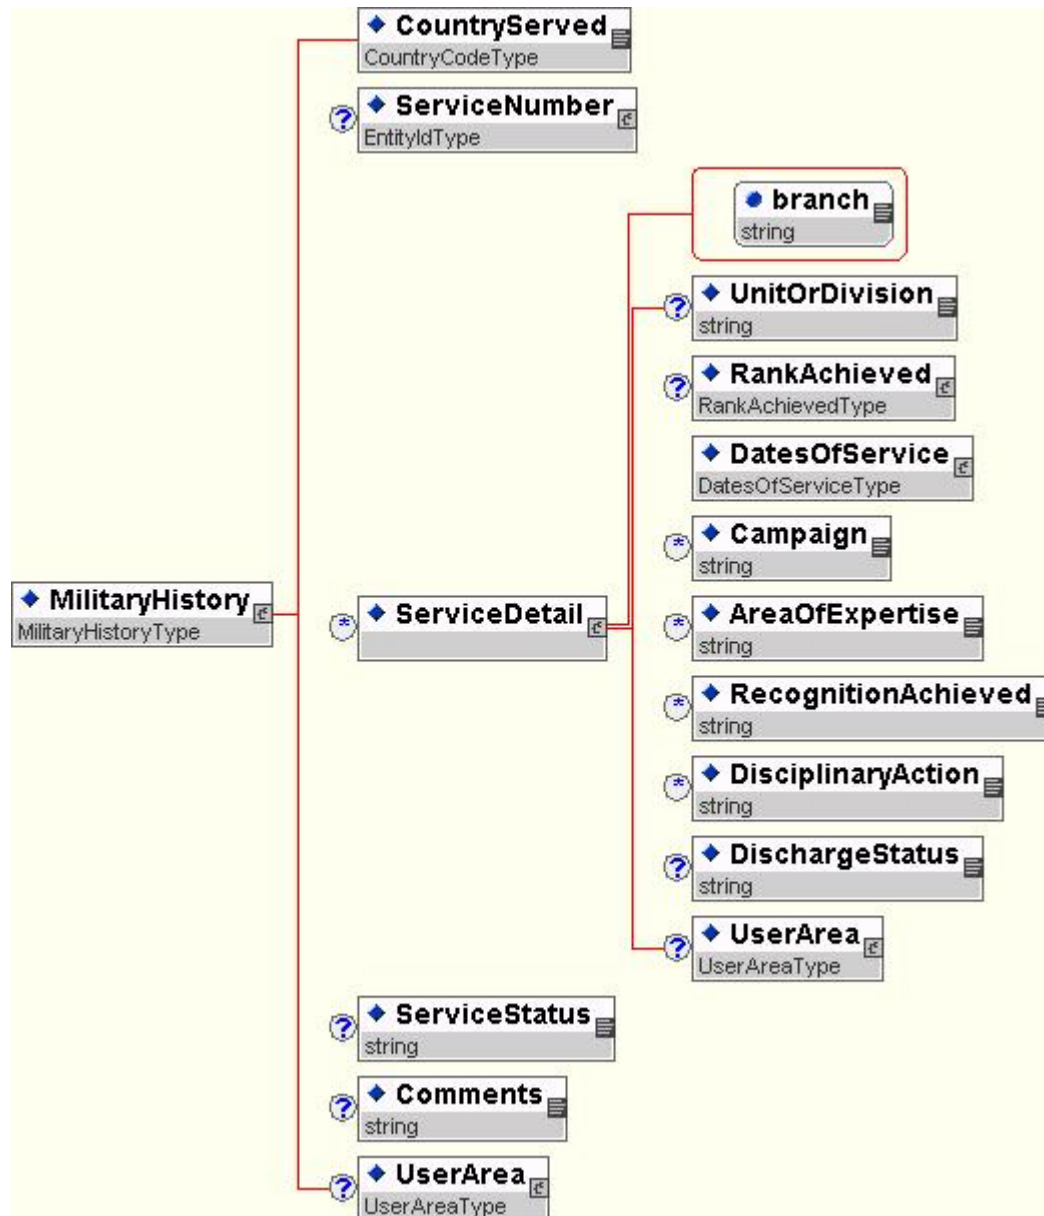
CountryServed
CountryCodeType

ServiceNumber
EntityIdType

branch
string

UnitOrDivision
string

RankAchieved
RankAchievedType

DatesOfService
DatesOfServiceType

Campaign
string

MilitaryHistory
MilitaryHistoryType

ServiceDetail

AreaOfExpertise
string

RecognitionAchieved
string

DisciplinaryAction
string

DischargeStatus
string

UserArea
UserAreaType

ServiceStatus
string

Comments
string

UserArea
UserAreaType